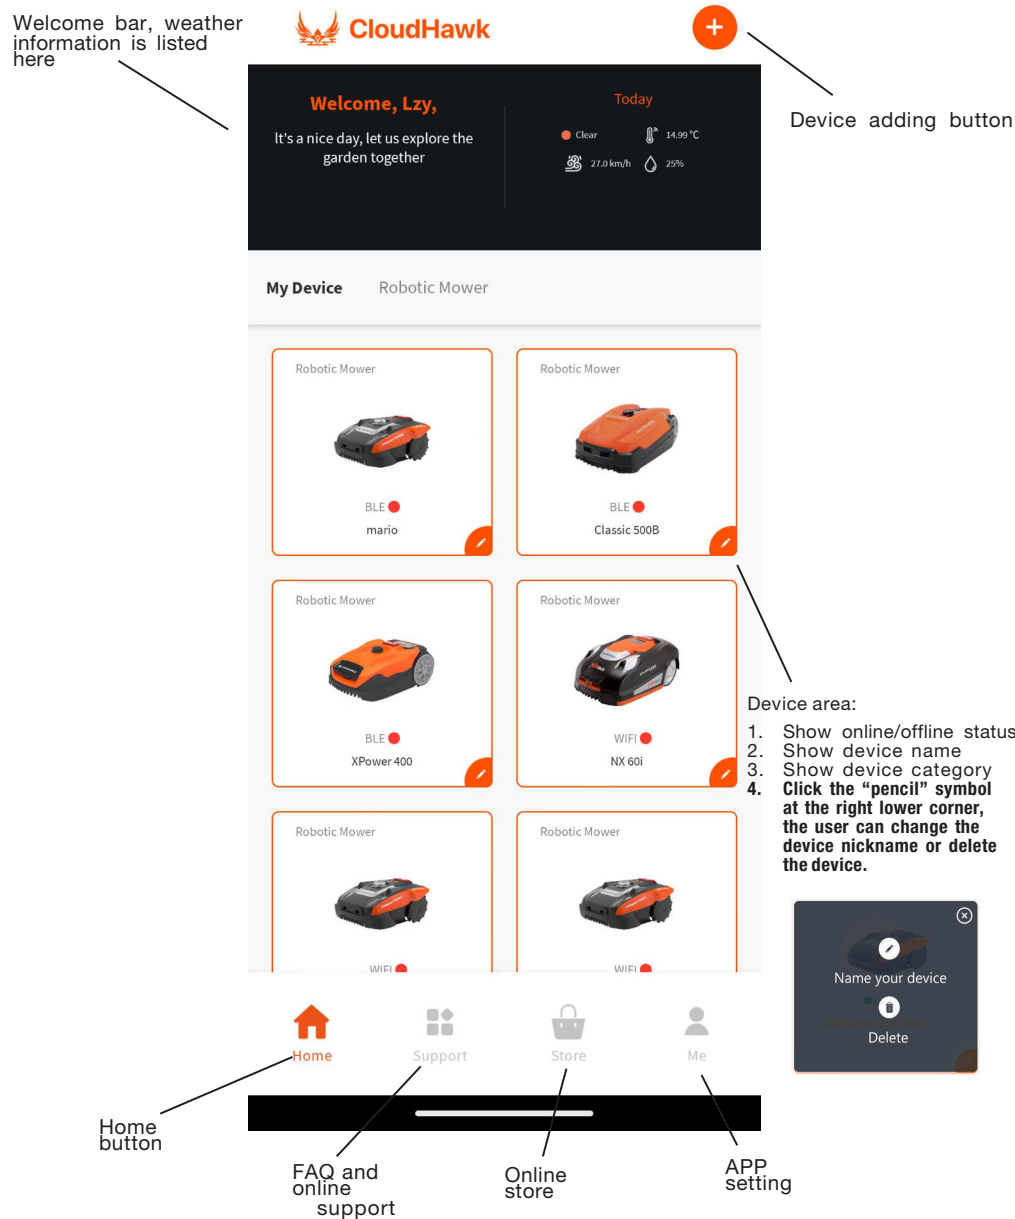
Welcome bar, weather information is listed here

CloudHawk

Device adding button

Welcome, Lzy,

It's a nice day, let us explore the garden together

Today

Clear 14.99 °C

27.0 km/h 25%

My Device Robotic Mower

Robotic Mower
BLE
mario

Robotic Mower
BLE
Classic 500B

Robotic Mower
BLE
XPower 400

Robotic Mower
WIFI
NX 60i

Robotic Mower
WIFI

Robotic Mower
WIFI

Device area:
1. Show online/offline status
2. Show device name
3. Show device category
4. Click the "pencil" symbol at the right lower corner, the user can change the device nickname or delete the device.

Name your device
Delete

Home Support Store Me

Home button

FAQ and online support

Online store

APP setting